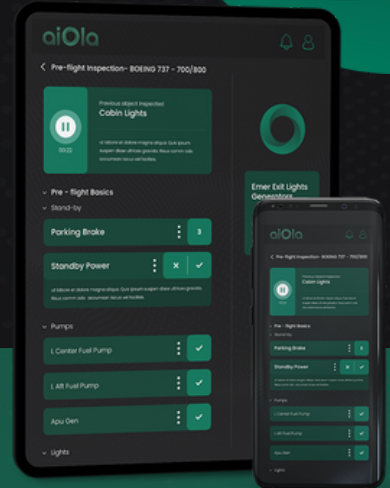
aiOla

< Pre-flight Inspection- BOEING 737 - 700/800

Previous object inspected
Cabin Lights

00:22

ut labore et dolore magna aliqua. Quis ipsum suspen disse ultrices gravida. Risus comm odo accumsan lacus vel facilisis.

Emer Exit Lights
Generators

Pre - flight Basics

Stand-by

Parking Brake

3

Standby Power

ut labore et dolore magna aliqua. Quis ipsum suspen disse ultrices gravida. Risus comm odo accumsan lacus vel facilisis.

Pumps

L Center Fuel Pump

L Aft Fuel Pump

Apu Gen

Lights

aiOla

Previous object inspected
Cabin Lights

Pre - flight Basics

Parking Brake

Standby Power

Pumps

L Center Fuel Pump

L Aft Fuel Pump

Apu Gen

Lights